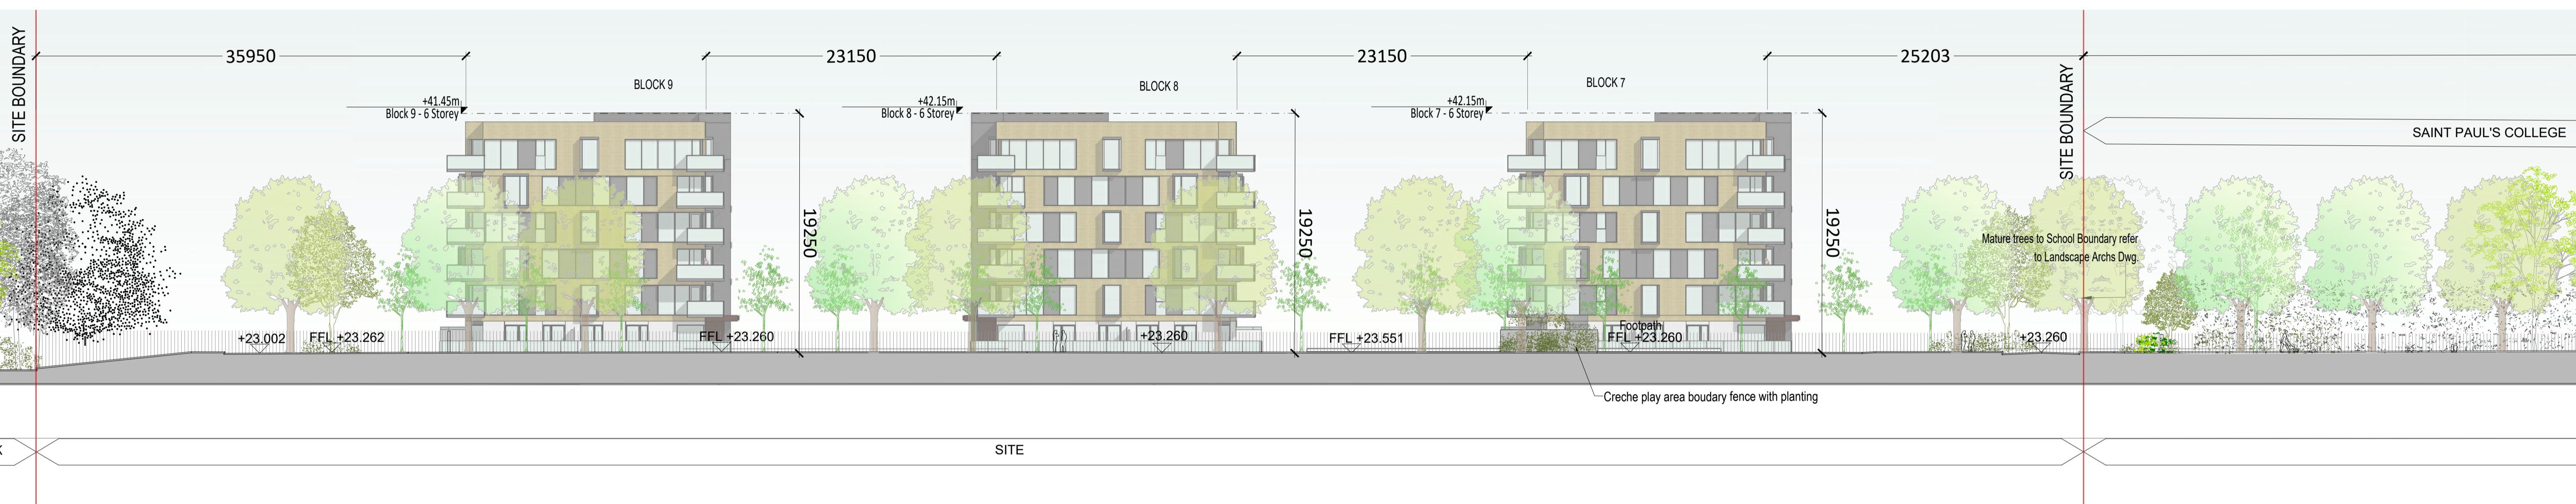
SITE BOUNDARY

35950

23150

23150

25203

BLOCK 9

BLOCK 8

BLOCK 7

+41.45m
Block 9 - 6 Storey

+42.15m
Block 8 - 6 Storey

+42.15m
Block 7 - 6 Storey

19250

19250

19250

SITE BOUNDARY

SAINT PAUL'S COLLEGE

Mature trees to School Boundary refer to Landscape Archs Dwg.

+23.002

FFL +23.262

FFL +23.260

+23.260

FFL +23.551

Footpath
FFL +23.260

+23.260

Creche play area boudary fence with planting

SITE